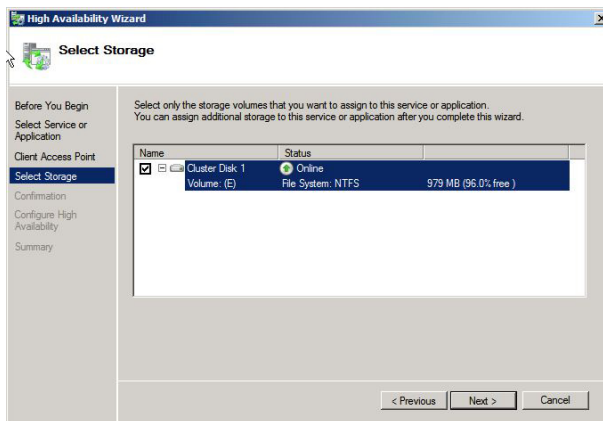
High Availability Wizard

Select Storage

Before You Begin
Select Service or Application
Client Access Point
Select Storage
Confirmation
Configure High Availability
Summary

Select only the storage volumes that you want to assign to this service or application.
You can assign additional storage to this service or application after you complete this wizard.

| Name | Status | |
|---|---|---|
| Cluster Disk 1 | Online | |
| Volume: (E) | File System: NTFS | 979 MB (96.0% free ) |

< Previous
Next >
Cancel